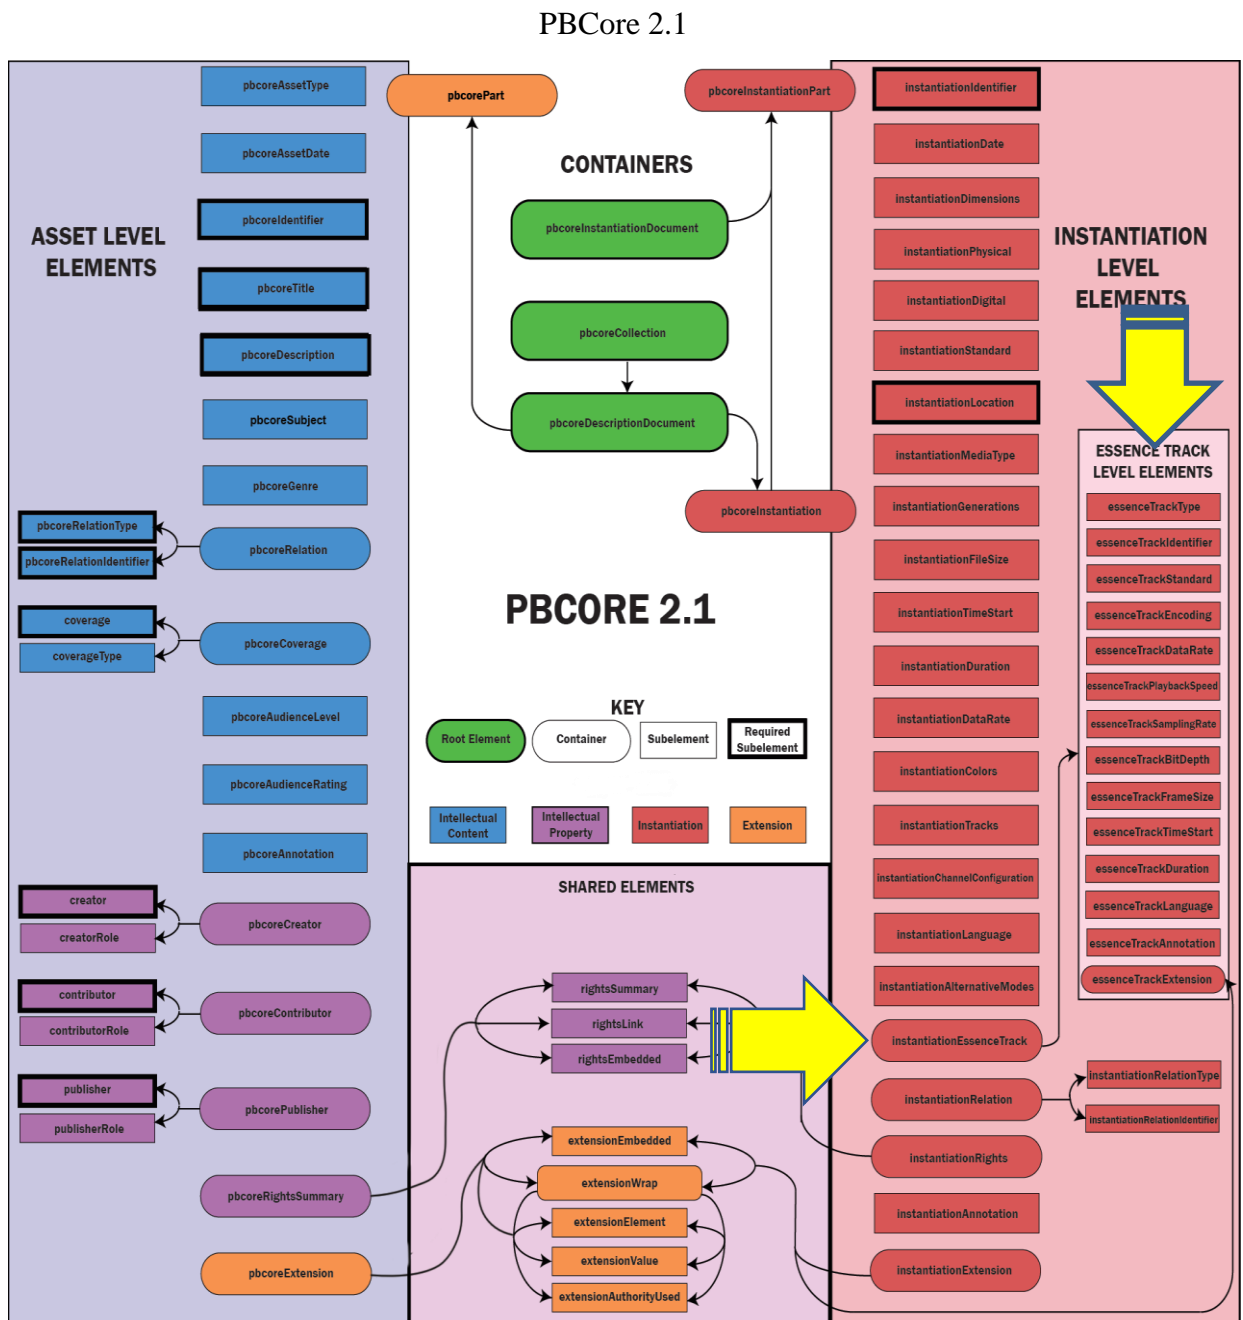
PBCore 2.1

ASSET LEVEL ELEMENTS

pbcoreAssetType

pbcoreAssetDate

pbcoreIdentifier

pbcoreTitle

pbcoreDescription

pbcoreSubject

pbcoreGenre

pbcoreRelationType

pbcoreRelationIdentifier

pbcoreRelation

coverage

coverageType

pbcoreCoverage

pbcoreAudienceLevel

pbcoreAudienceRating

pbcoreAnnotation

creator

creatorRole

pbcoreCreator

contributor

contributorRole

pbcoreContributor

publisher

publisherRole

pbcorePublisher

pbcoreRightsSummary

pbcoreExtension

pbcorePart

pbcoreInstantiationPart

CONTAINERS

pbcoreInstantiationDocument

pbcoreCollection

pbcoreDescriptionDocument

pbcoreInstantiation

PBCORE 2.1

KEY

Root Element

Container

Subelement

Required Subelement

Intellectual Content

Intellectual Property

Instantiation

Extension

SHARED ELEMENTS

rightsSummary

rightsLink

rightsEmbedded

extensionEmbedded

extensionWrap

extensionElement

extensionValue

extensionAuthorityUsed

INSTANTIATION LEVEL ELEMENTS

instantiationIdentifier

instantiationDate

instantiationDimensions

instantiationPhysical

instantiationDigital

instantiationStandard

instantiationLocation

instantiationMediaType

instantiationGenerations

instantiationFileSize

instantiationTimeStart

instantiationDuration

instantiationDataRate

instantiationColors

instantiationTracks

instantiationChannelConfiguration

instantiationLanguage

instantiationAlternativeModes

instantiationEssenceTrack

instantiationRelation

instantiationRights

instantiationAnnotation

instantiationExtension

instantiationRelationType

instantiationRelationIdentifier

ESSENCE TRACK LEVEL ELEMENTS

essenceTrackType

essenceTrackIdentifier

essenceTrackStandard

essenceTrackEncoding

essenceTrackDataRate

essenceTrackPlaybackSpeed

essenceTrackSamplingRate

essenceTrackBitDepth

essenceTrackFrameSize

essenceTrackTimeStart

essenceTrackDuration

essenceTrackLanguage

essenceTrackAnnotation

essenceTrackExtension